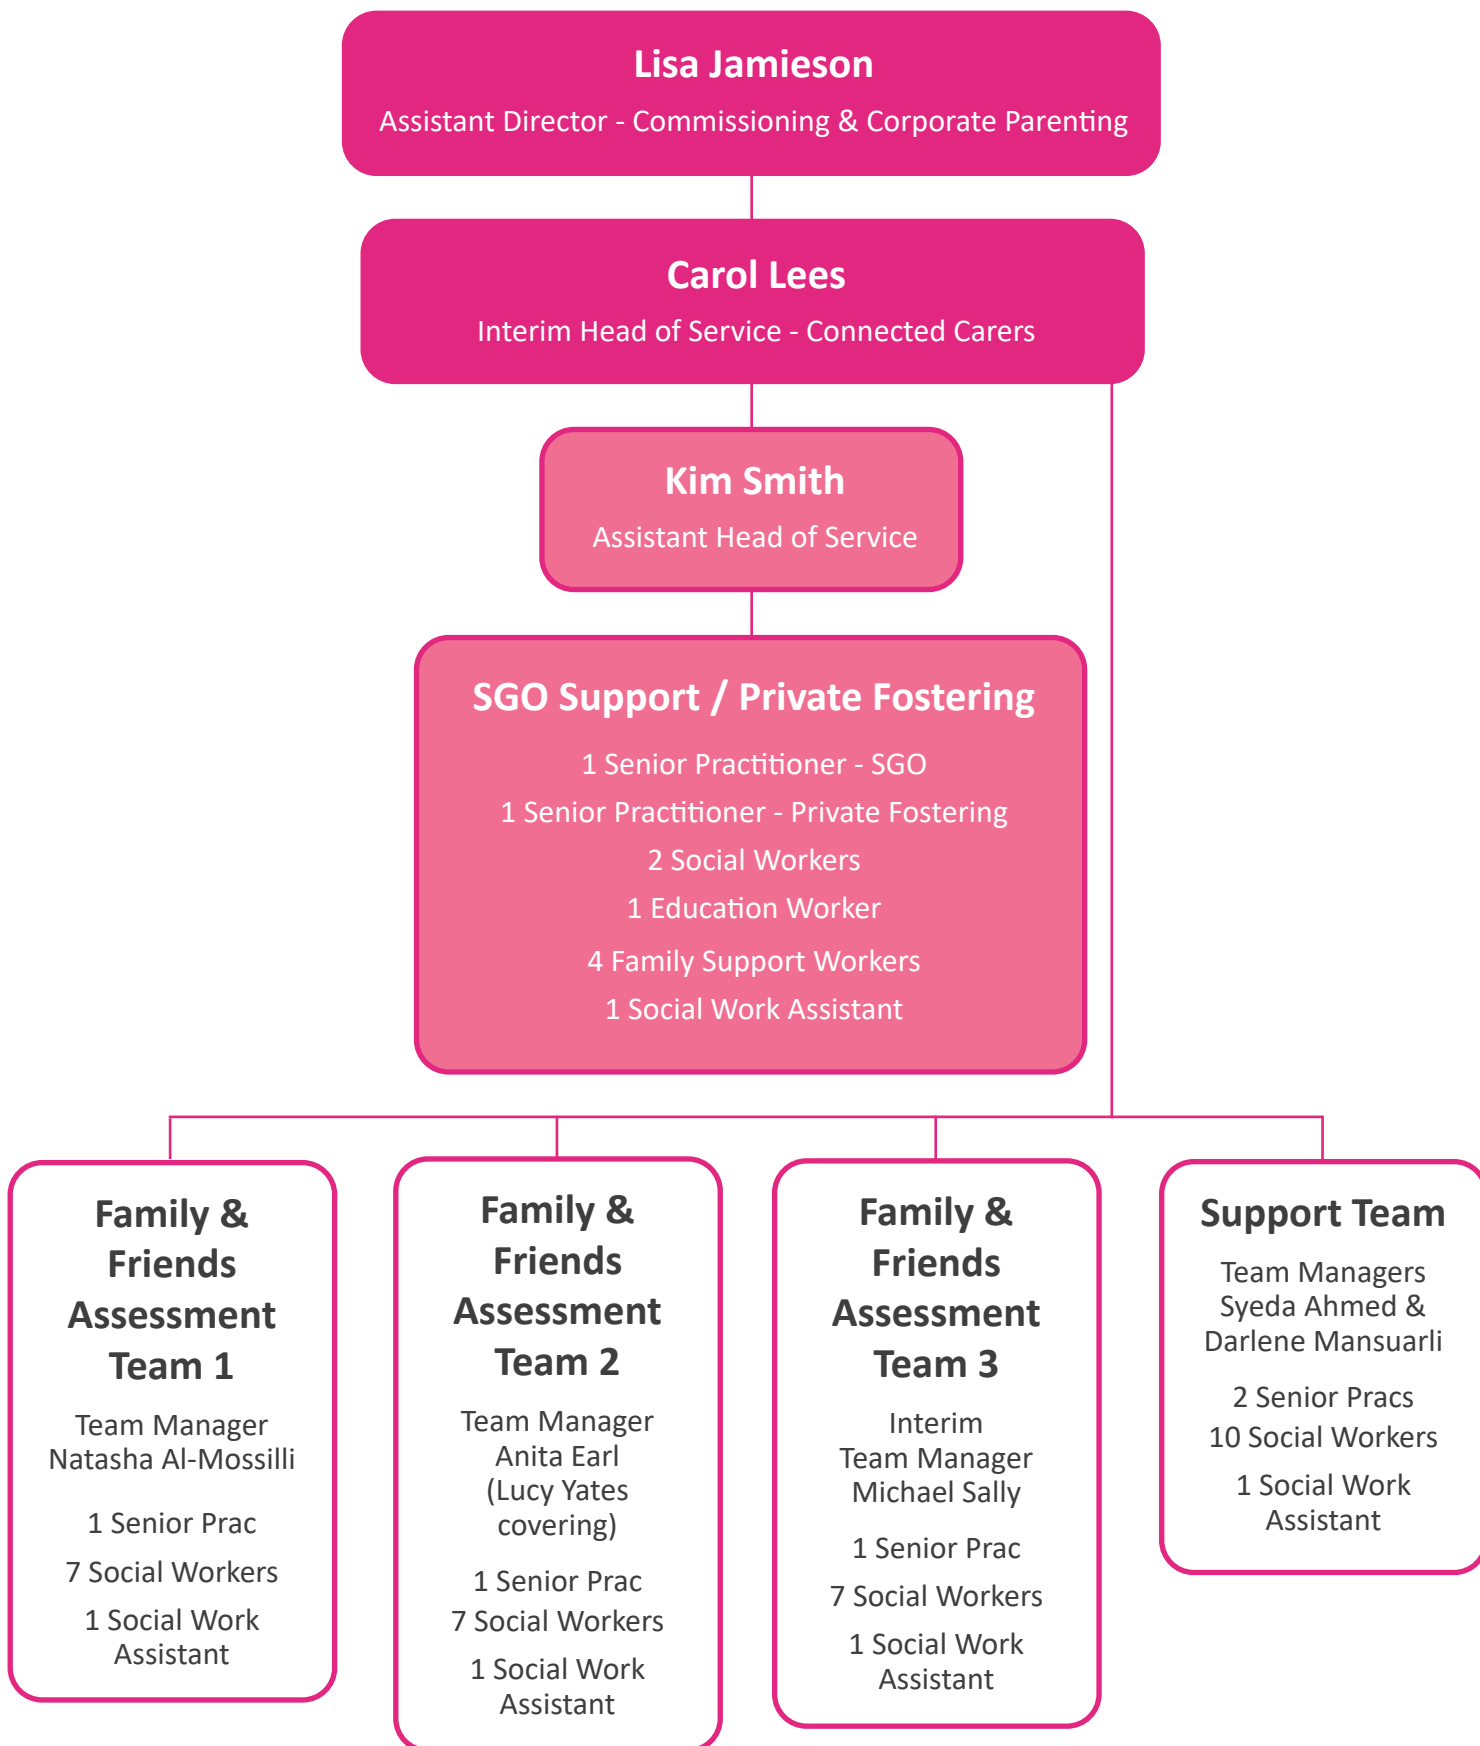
Lisa Jamieson
Assistant Director - Commissioning & Corporate Parenting

Carol Lees
Interim Head of Service - Connected Carers

Kim Smith
Assistant Head of Service

SGO Support / Private Fostering
1 Senior Practitioner - SGO
1 Senior Practitioner - Private Fostering
2 Social Workers
1 Education Worker
4 Family Support Workers
1 Social Work Assistant

Family & Friends Assessment Team 1
Team Manager
Natasha Al-Mossilli
1 Senior Prac
7 Social Workers
1 Social Work Assistant

Family & Friends Assessment Team 2
Team Manager
Anita Earl
(Lucy Yates covering)
1 Senior Prac
7 Social Workers
1 Social Work Assistant

Family & Friends Assessment Team 3
Interim
Team Manager
Michael Sally
1 Senior Prac
7 Social Workers
1 Social Work Assistant

Support Team
Team Managers
Syeda Ahmed & Darlene Mansuarli
2 Senior Pracs
10 Social Workers
1 Social Work Assistant